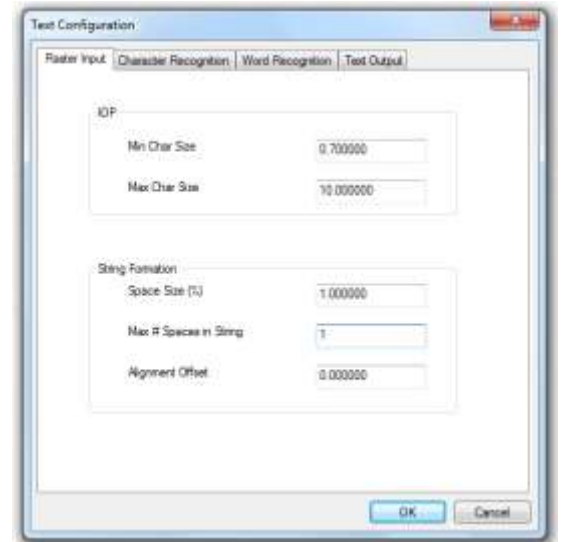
Text Configuration

Raster Input | Character Recognition | Word Recognition | Text Output

IOP

Min Char Size 0.700000

Max Char Size 10.000000

String Formation

Space Size (%) 1.000000

Max # Spaces in String 1

Alignment Offset 0.000000

OK Cancel